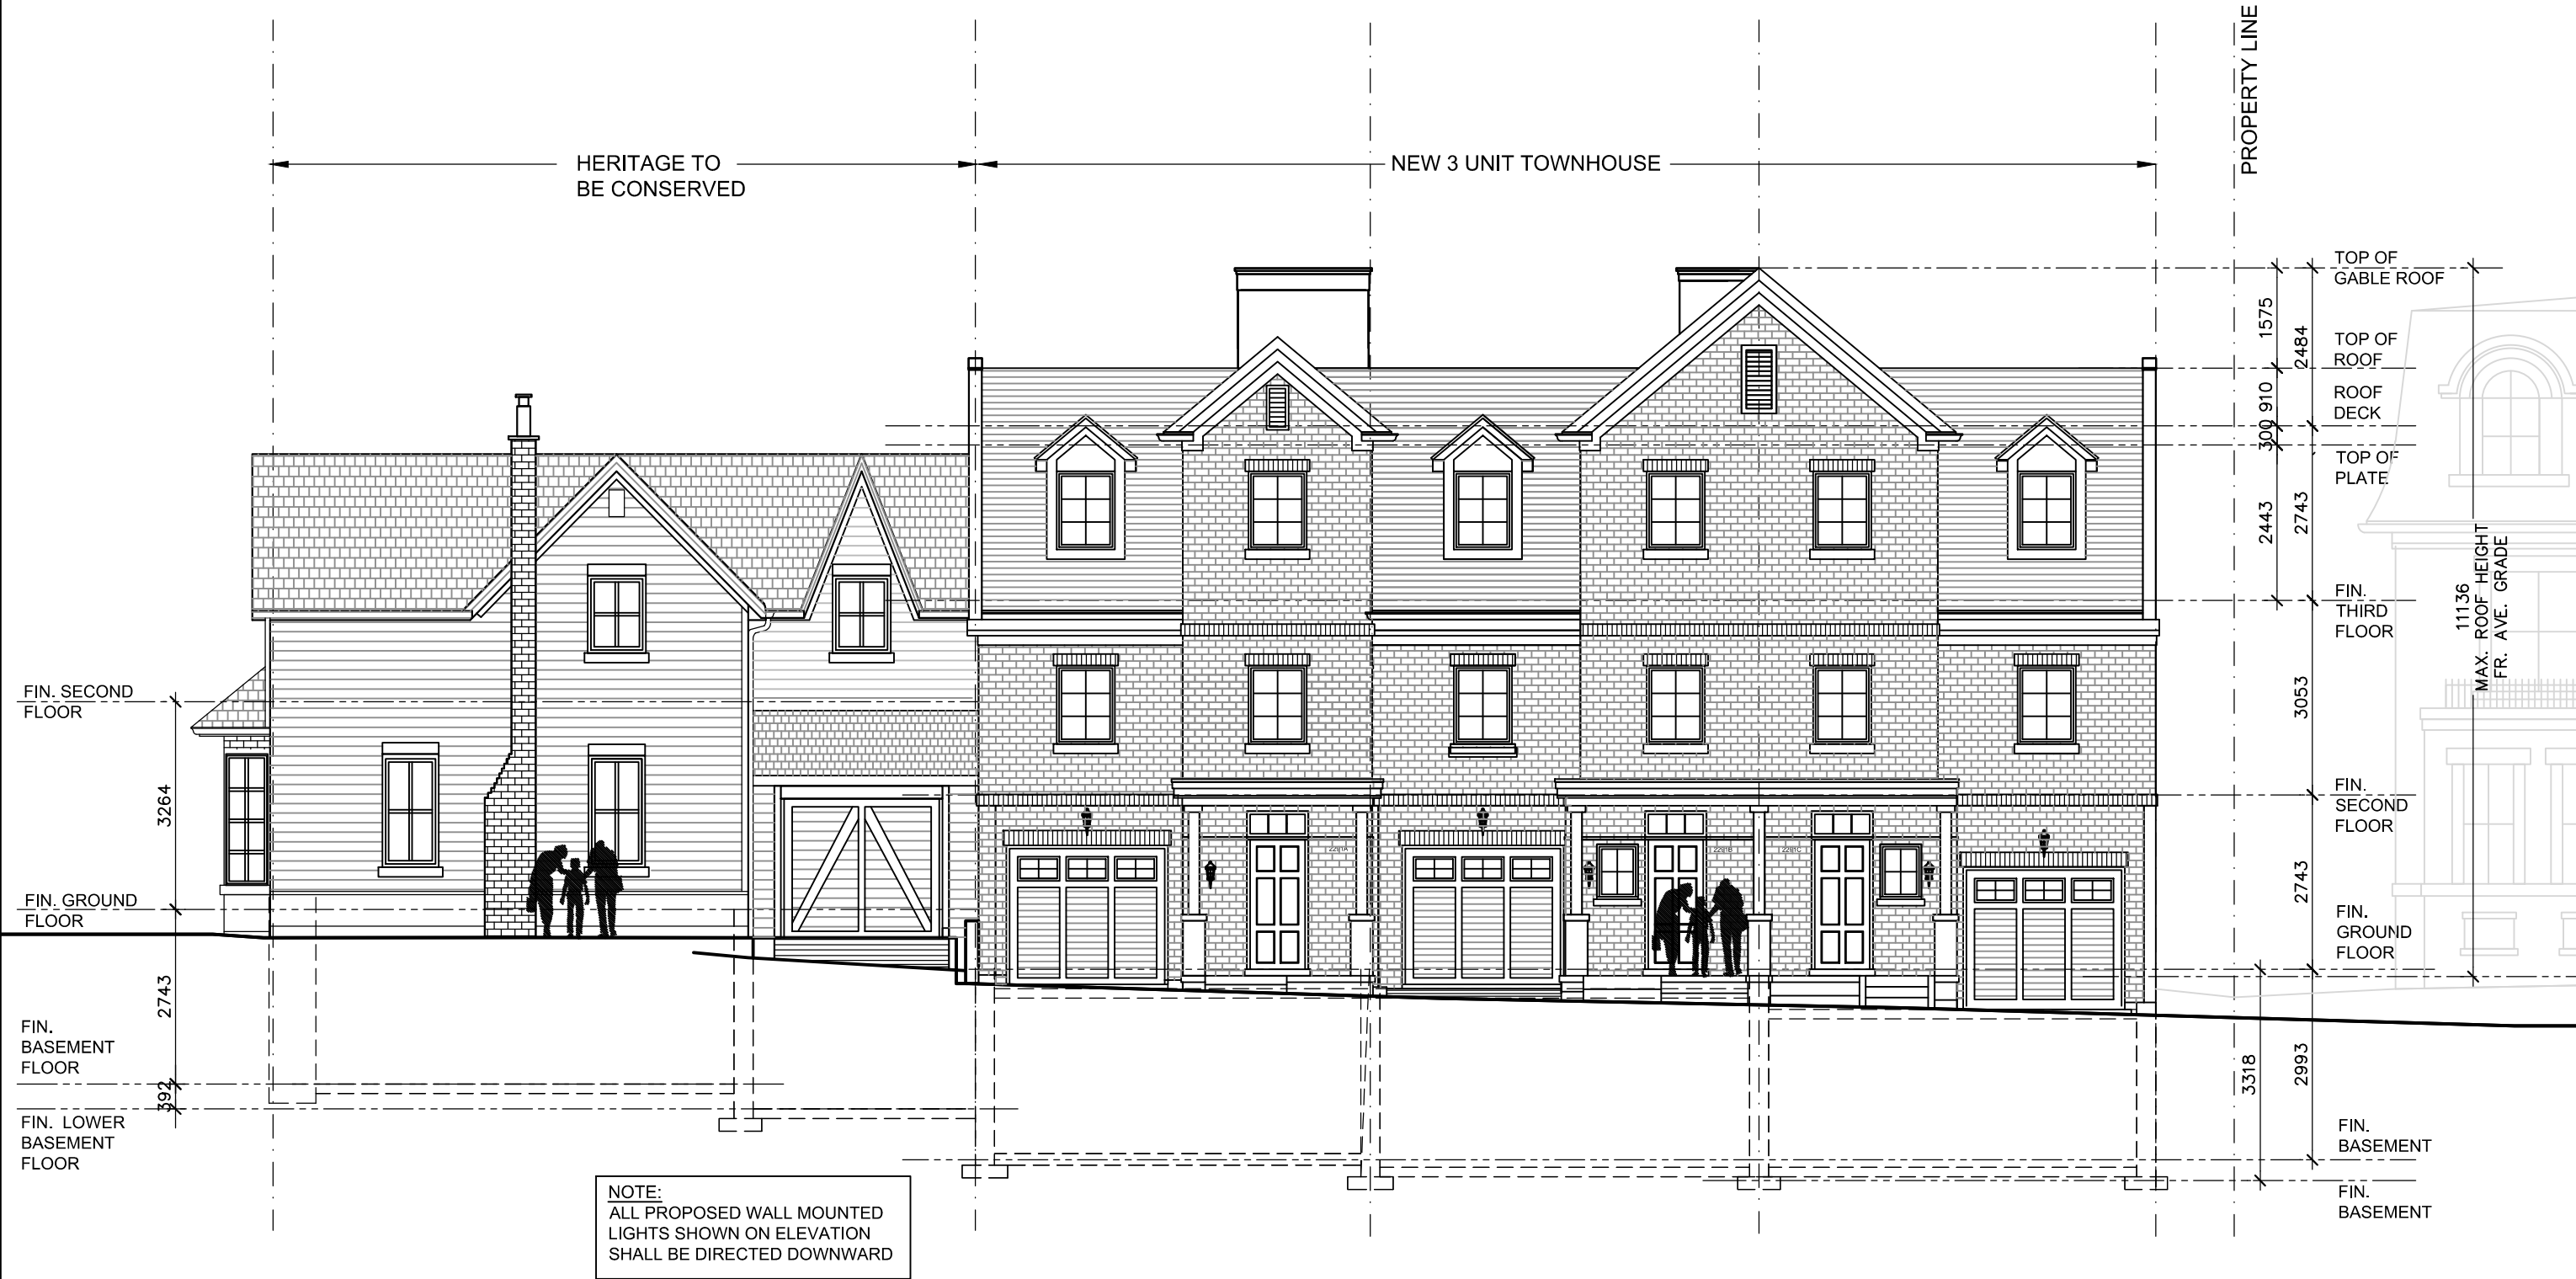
HERITAGE TO BE CONSERVED

NEW 3 UNIT TOWNHOUSE

PROPERTY LINE

TOP OF GABLE ROOF

TOP OF ROOF

ROOF DECK

TOP OF PLATE

FIN. THIRD FLOOR

FIN. SECOND FLOOR

FIN. GROUND FLOOR

FIN. BASEMENT

FIN. BASEMENT

1575
2484
910
300
2443
2743
3053
2743
3318
2993

11136
MAX. ROOF HEIGHT FR. AVE. GRADE

FIN. SECOND FLOOR

3264

FIN. GROUND FLOOR

2743

FIN. BASEMENT FLOOR

392

FIN. LOWER BASEMENT FLOOR

NOTE:
ALL PROPOSED WALL MOUNTED LIGHTS SHOWN ON ELEVATION SHALL BE DIRECTED DOWNWARD